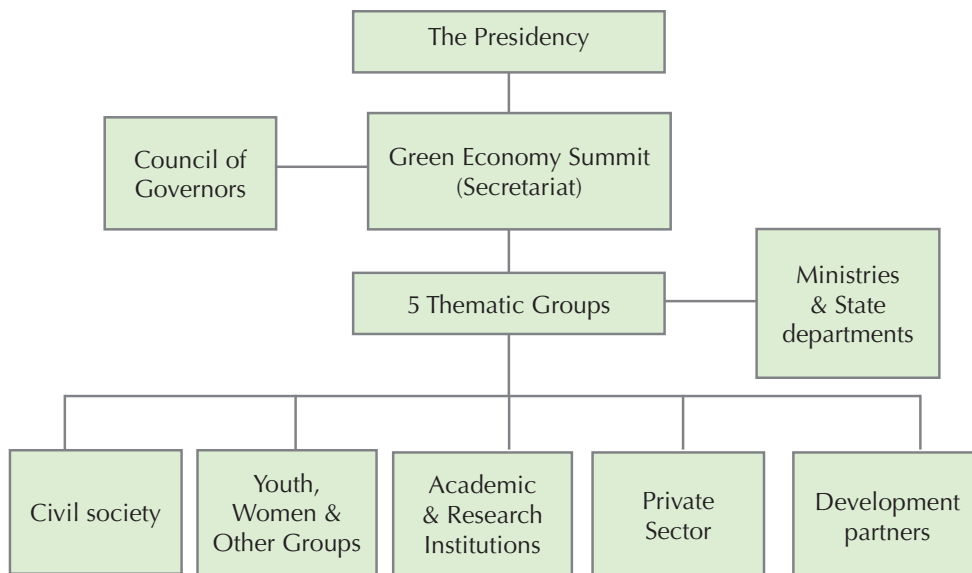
The Presidency

Council of Governors

Green Economy Summit (Secretariat)

5 Thematic Groups

Ministries & State departments

Civil society

Youth, Women & Other Groups

Academic & Research Institutions

Private Sector

Development partners